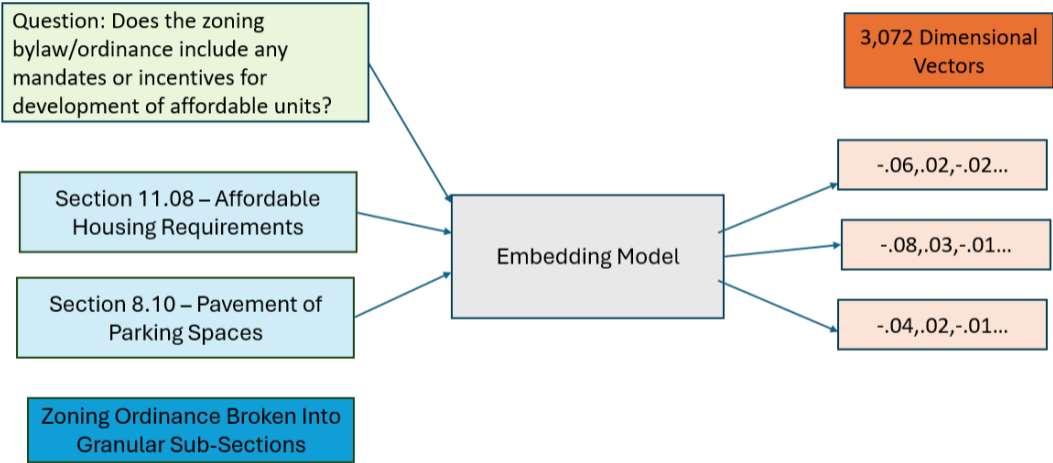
Question: Does the zoning bylaw/ordinance include any mandates or incentives for development of affordable units?

3,072 Dimensional Vectors

Section 11.08 – Affordable Housing Requirements

Section 8.10 – Pavement of Parking Spaces

Embedding Model

-.06,.02,-.02...

-.08,.03,-.01...

-.04,.02,-.01...

Zoning Ordinance Broken Into Granular Sub-Sections